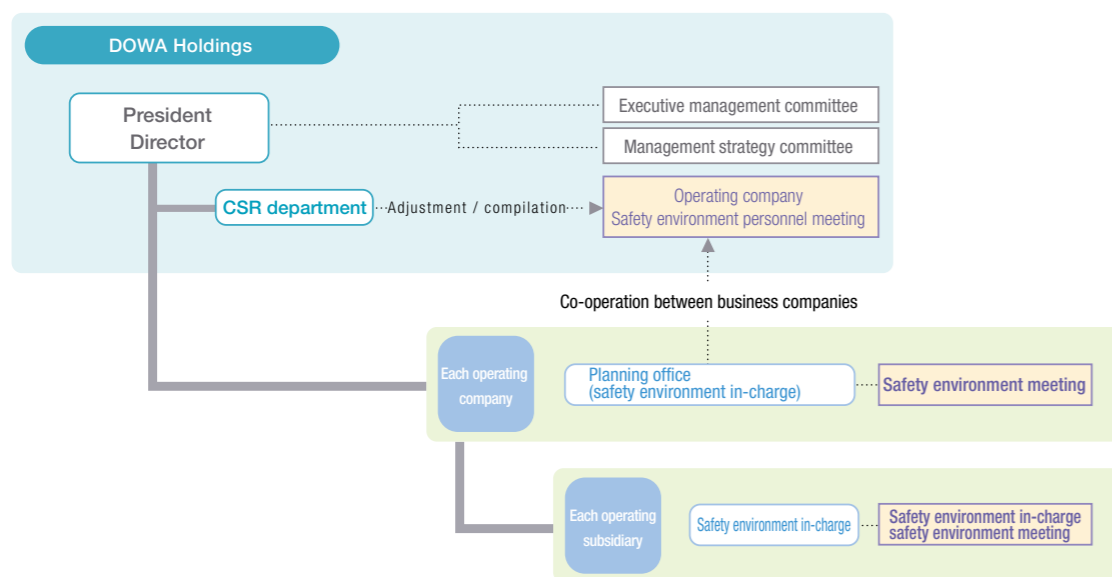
DOWA Holdings

President Director

Executive management committee

Management strategy committee

CSR department

Adjustment / compilation

Operating company
Safety environment personnel meeting

Co-operation between business companies

Each operating company

Planning office
(safety environment in-charge)

Safety environment meeting

Each operating subsidiary

Safety environment in-charge

Safety environment in-charge
safety environment meeting